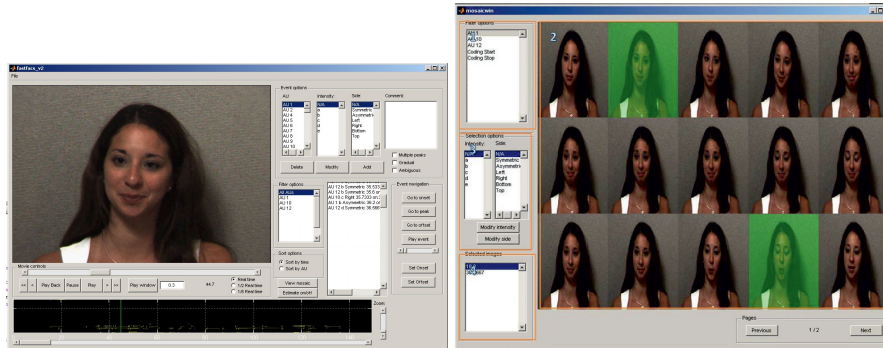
fastfacs_v2

File

Event options

AU

Intensity

Side

Comment

AU 1
AU 2
AU 4
AU 5
AU 6
AU 7
AU 8
AU 9
AU 10

N/A
a
b
c
d
e

N/A
Symmetric
Asymmetric
Left
Right
Bottom
Top

Delete

Modify

Add

Multiple peaks

Gradual

Ambiguous

Filter options

All AUs
AU 1
AU 10
AU 12

AU 12 b Symmetric 35.633
AU 12 b Symmetric 35.6 or
AU 1 b Right 35.7333 on
AU 1 b Asymmetric 36.2 or
AU 12 d Symmetric 36.866

Event navigation

Go to onset

Go to peak

Go to offset

Play event

Sort options

Sort by time

Sort by AU

View mosaic

Estimate onset

Set Onset

Set Offset

Movie controls

<<

<

Play Back

Pause

Play

>

>>

Play window

0.3

44.7

Real time

1/2 Real time

1/4 Real time

Zoom

mosaicwin

Filter options

AU 1
AU 10
AU 12
Coding Start
Coding Stop

2

Selection options

Intensity

Side

N/A
a
b
c
d
e

N/A
Symmetric
Asymmetric
Left
Right
Bottom
Top

Modify intensity

Modify side

Selected images

1(b)
2(b)67

Pages

Previous

1 / 2

Next